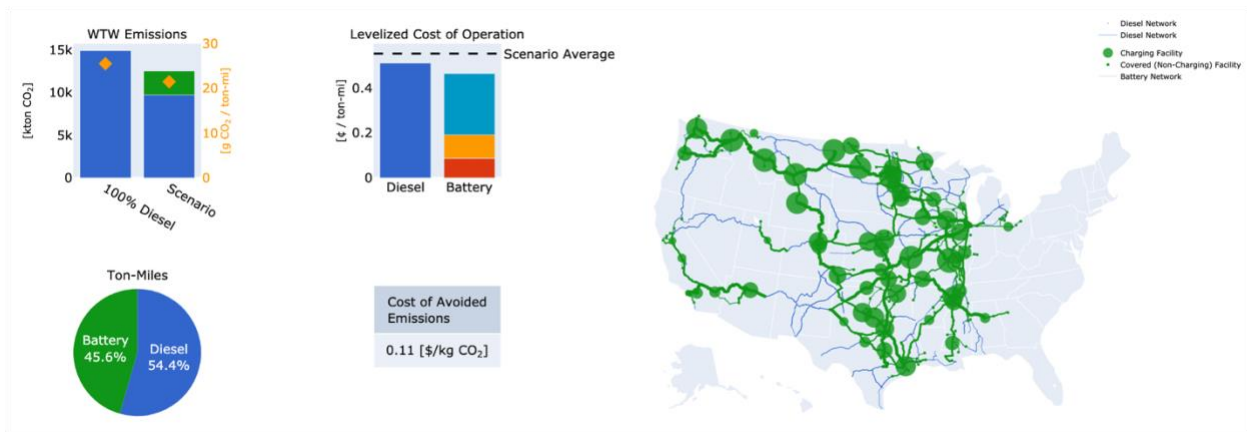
WTW Emissions

15k
10k
5k
0

[kton $CO_2$]

30
20
10
0

[g $CO_2$ / ton-mi]

100% Diesel
Scenario

Levelized Cost of Operation

Scenario Average

0.4
0.2
0

[¢ / ton-mi]

Diesel
Battery

Diesel Network
Diesel Network
Charging Facility
Covered (Non-Charging) Facility
Battery Network

Ton-Miles

Battery 45.6%
Diesel 54.4%

| Cost of Avoided Emissions |
|---|
| 0.11 [\$/kg $CO_2$] |